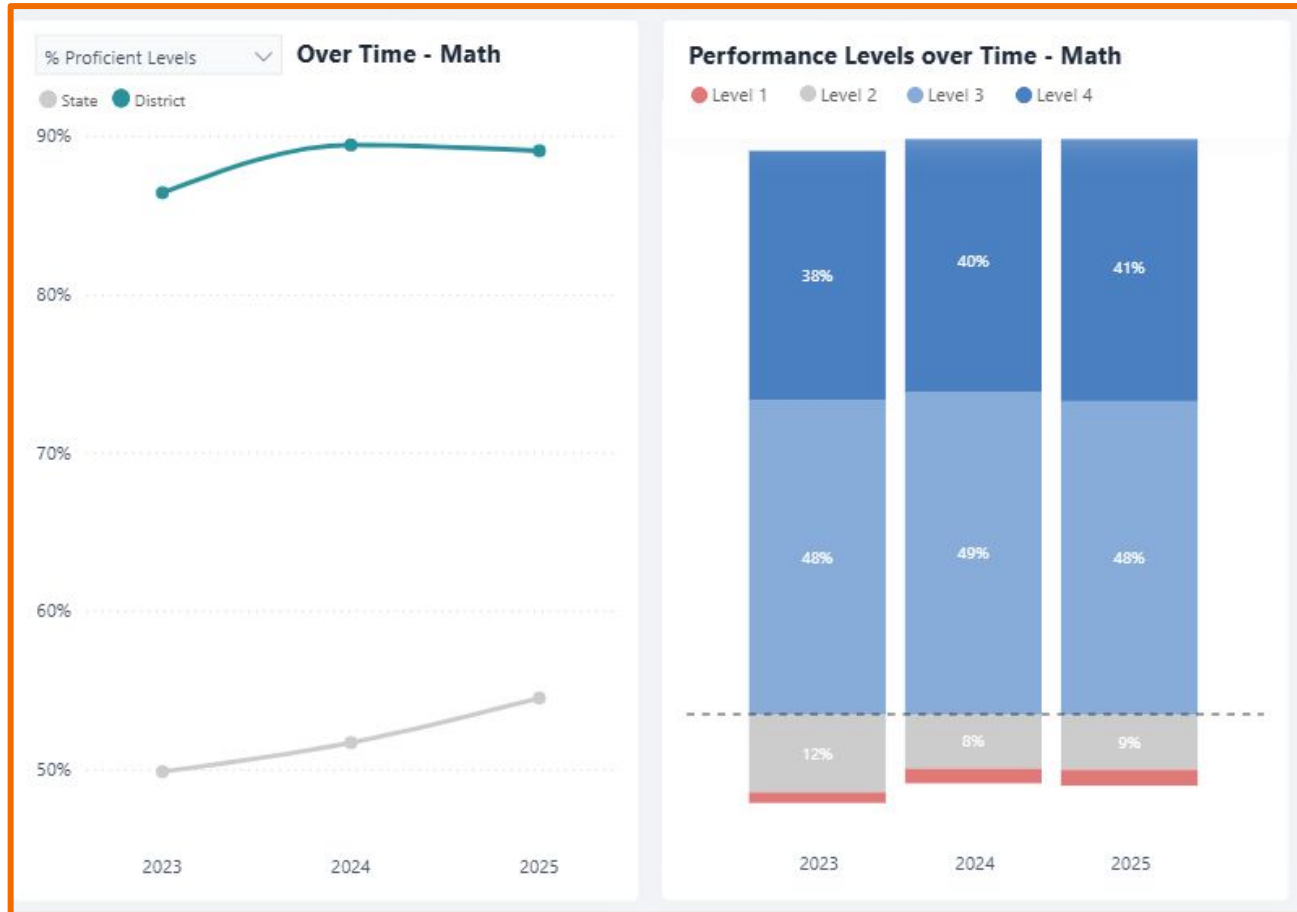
% Proficient Levels

Over Time - Math

State District

90%

80%

70%

60%

50%

2023 2024 2025

Performance Levels over Time - Math

Level 1 Level 2 Level 3 Level 4

38%

40%

41%

48%

49%

48%

12%

8%

9%

2023 2024 2025